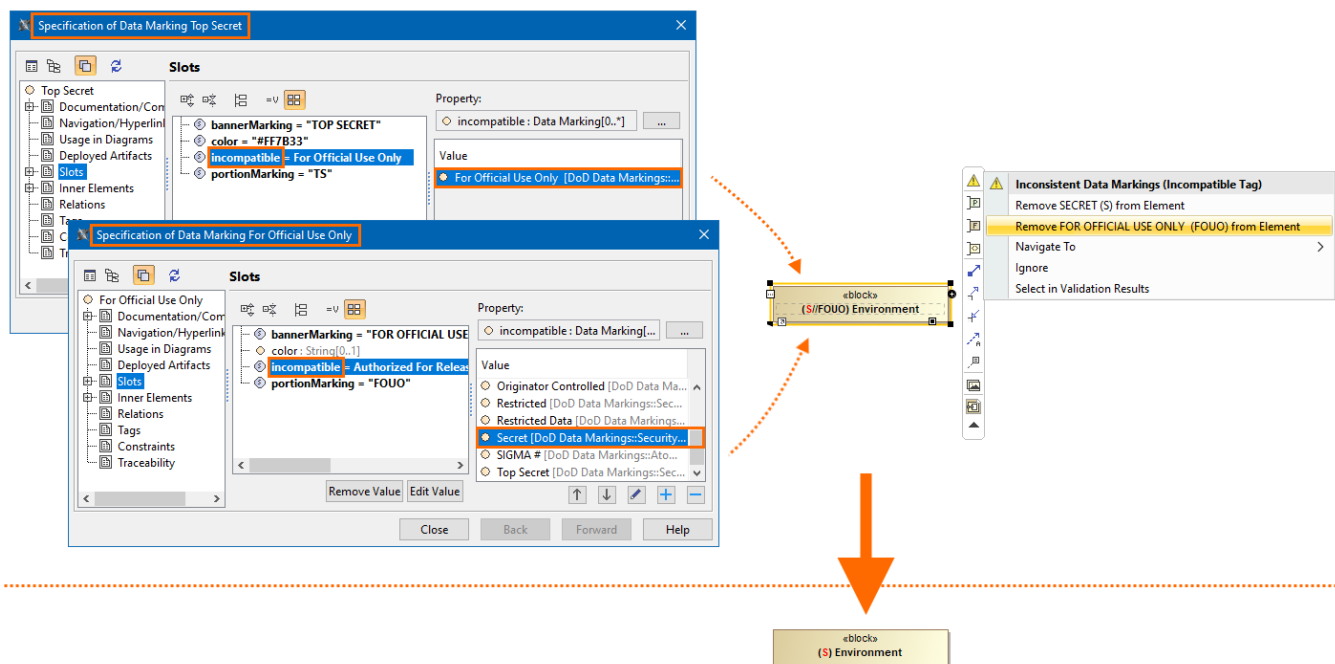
Specification of Data Marking Top Secret

Slots

Top Secret
Documentation/Com
Navigation/Hyperlink
Usage in Diagrams
Deployed Artifacts
Slots
Inner Elements
Relations
Tags
C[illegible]
Tr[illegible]

bannerMarking = "TOP SECRET"
color = "#FF7B33"
incompatible = For Official Use Only
portionMarking = "TS"

Property:
incompatible : Data Marking[0..*]
...

Value
For Official Use Only [DoD Data Markings::...

Specification of Data Marking For Official Use Only

Slots

For Official Use Only
Documentation/Com
Navigation/Hyperlink
Usage in Diagrams
Deployed Artifacts
Slots
Inner Elements
Relations
Tags
Constraints
Traceability

bannerMarking = "FOR OFFICIAL USE
color : String[0..1]
incompatible = Authorized For Releas
portionMarking = "FOUO"

Property:
incompatible : Data Marking[...
...

Value
Originator Controlled [DoD Data Ma...
Restricted [DoD Data Markings::Sec...
Restricted Data [DoD Data Markings...
Secret [DoD Data Markings::Security...
SIGMA # [DoD Data Markings::Ato...
Top Secret [DoD Data Markings::Sec...

Remove Value
Edit Value

Close
Back
Forward
Help

«block»
(S//FOUO) Environment

Inconsistent Data Markings (Incompatible Tag)
Remove SECRET (S) from Element
Remove FOR OFFICIAL USE ONLY (FOUO) from Element
Navigate To
Ignore
Select in Validation Results

«block»
(S) Environment